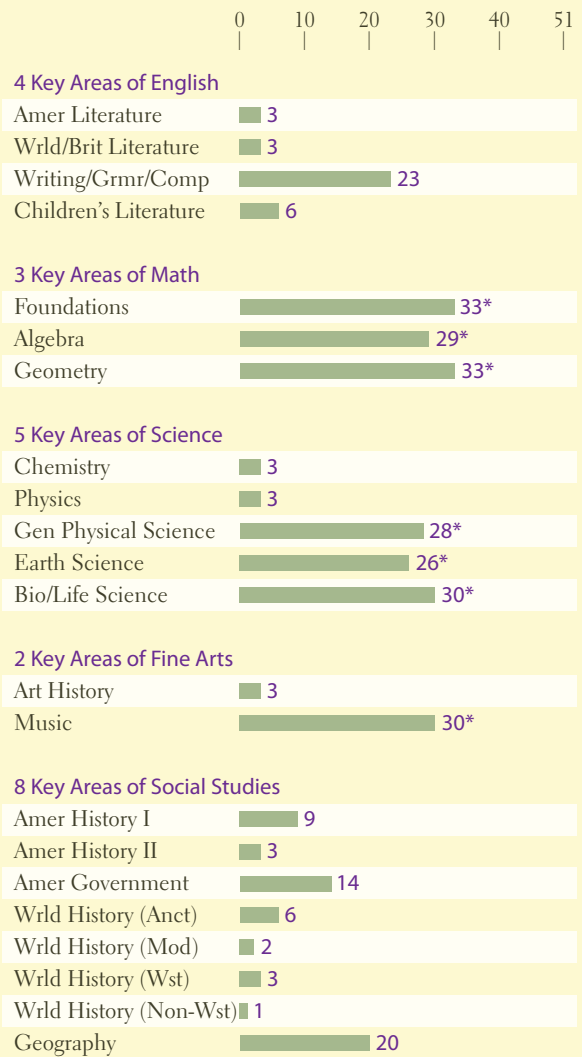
0 10 20 30 40 51

4 Key Areas of English

| | |
|---|---|
| Amer Literature | 3 |
| Wrld/Brit Literature | 3 |
| Writing/Grmr/Comp | 23 |
| Children's Literature | 6 |

3 Key Areas of Math

| | |
|---|---|
| Foundations | 33* |
| Algebra | 29* |
| Geometry | 33* |

5 Key Areas of Science

| | |
|---|---|
| Chemistry | 3 |
| Physics | 3 |
| Gen Physical Science | 28* |
| Earth Science | 26* |
| Bio/Life Science | 30* |

2 Key Areas of Fine Arts

| | |
|---|---|
| Art History | 3 |
| Music | 30* |

8 Key Areas of Social Studies

| | |
|---|---|
| Amer History I | 9 |
| Amer History II | 3 |
| Amer Government | 14 |
| Wrld History (Anct) | 6 |
| Wrld History (Mod) | 2 |
| Wrld History (Wst) | 3 |
| Wrld History (Non-Wst) | 1 |
| Geography | 20 |